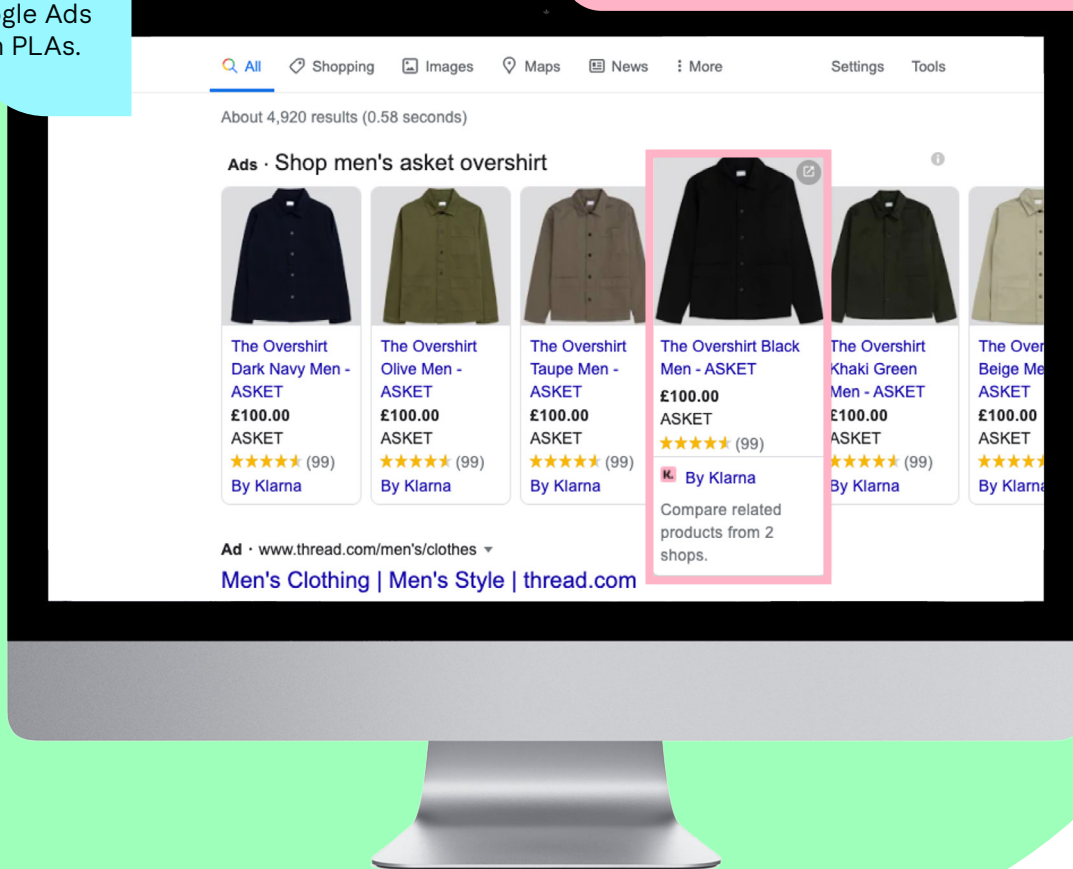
gle Ads
n PLAs.

All Shopping Images Maps News More Settings Tools

About 4,920 results (0.58 seconds)

Ads · Shop men's asket overshirt

The Overshirt Dark Navy Men - ASKET
£100.00
ASKET
★★★★★ (99)
By Klarna

The Overshirt Olive Men - ASKET
£100.00
ASKET
★★★★★ (99)
By Klarna

The Overshirt Taupe Men - ASKET
£100.00
ASKET
★★★★★ (99)
By Klarna

The Overshirt Black Men - ASKET
£100.00
ASKET
★★★★★ (99)
K. By Klarna
Compare related products from 2 shops.

The Overshirt Khaki Green Men - ASKET
£100.00
ASKET
★★★★★ (99)
By Klarna

The Over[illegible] Beige Me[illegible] ASKET
£100.00
ASKET
★★★★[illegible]
By Klarn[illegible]

Ad · www.thread.com/men's/clothes
Men's Clothing | Men's Style | thread.com